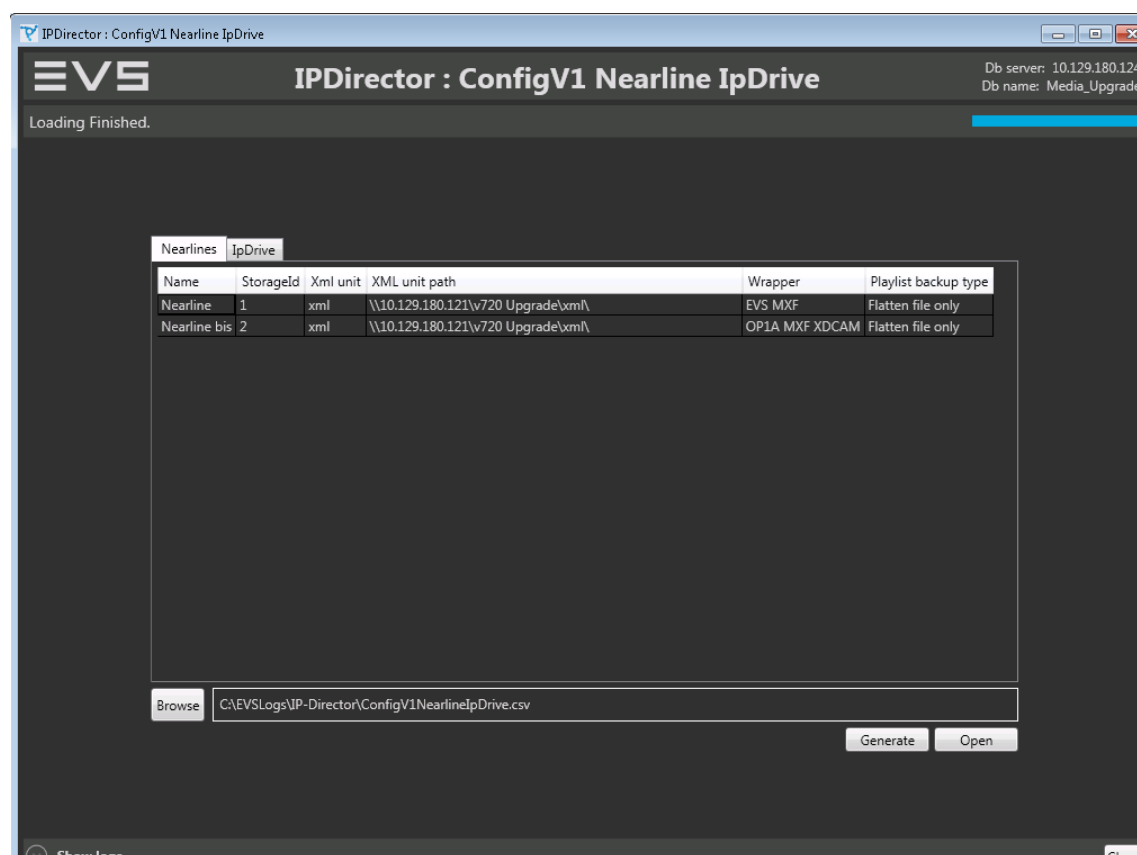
IPDirector : ConfigV1 Nearline IpDrive

EVS

IPDirector : ConfigV1 Nearline IpDrive

Db server: 10.129.180.12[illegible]
Db name: Media_Upgrad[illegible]

Loading Finished.

Nearlines IpDrive

| Name | StorageId | Xml unit | XML unit path | Wrapper | Playlist backup type |
|---|---|---|---|---|---|
| Nearline | 1 | xml | \\10.129.180.121\v720 Upgrade\xml\ | EVS MXF | Flatten file only |
| Nearline bis | 2 | xml | \\10.129.180.121\v720 Upgrade\xml\ | OP1A MXF XDCAM | Flatten file only |

Browse C:\EVSLogs\IP-Director\ConfigV1NearlineIpDrive.csv

Generate Open

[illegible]